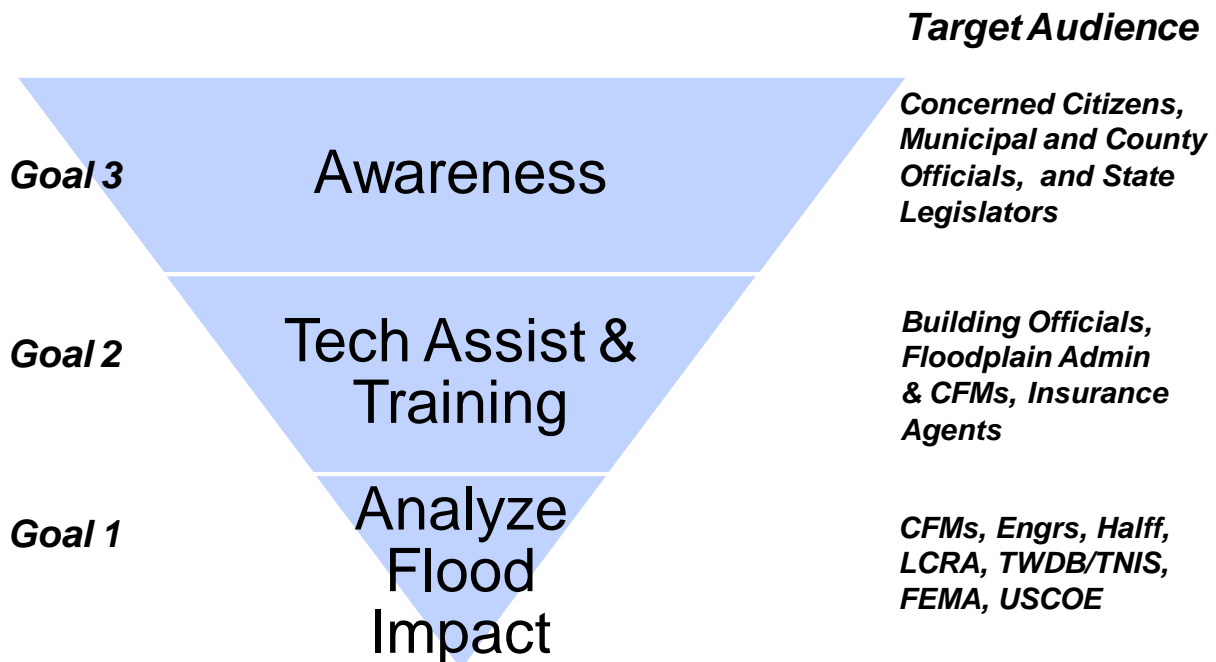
Target Audience

Goal 3

Awareness

Concerned Citizens, Municipal and County Officials, and State Legislators

Goal 2

Tech Assist & Training

Building Officials, Floodplain Admin & CFMs, Insurance Agents

Goal 1

Analyze Flood Impact

CFMs, Engrs, Halff, LCRA, TWDB/TNIS, FEMA, USCOE